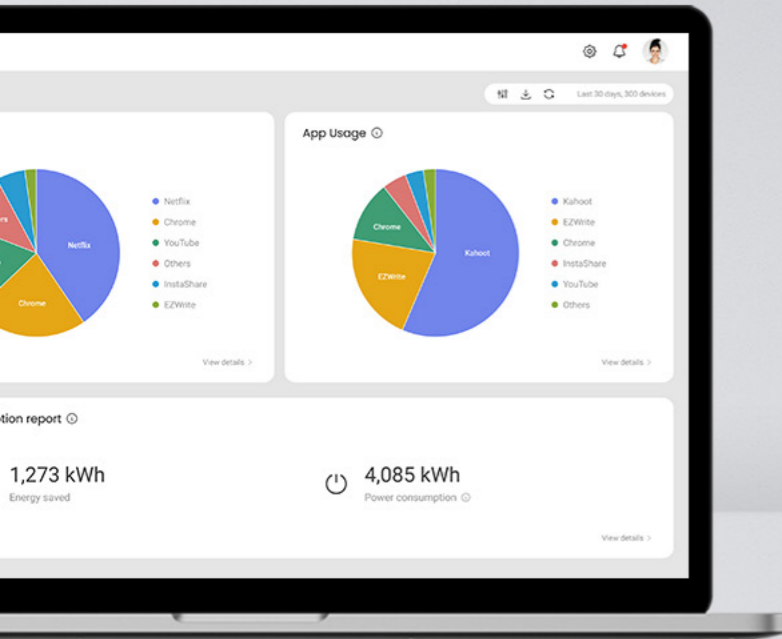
Last 30 days, 300 devices

ers

Netflix

Chrome

Netflix

Chrome

YouTube

Others

InstaShare

EZWrite

View details >

App Usage

Chrome

EZWrite

Kahoot

Kahoot

EZWrite

Chrome

InstaShare

YouTube

Others

View details >

tion report

1,273 kWh

Energy saved

4,085 kWh

Power consumption

View details >